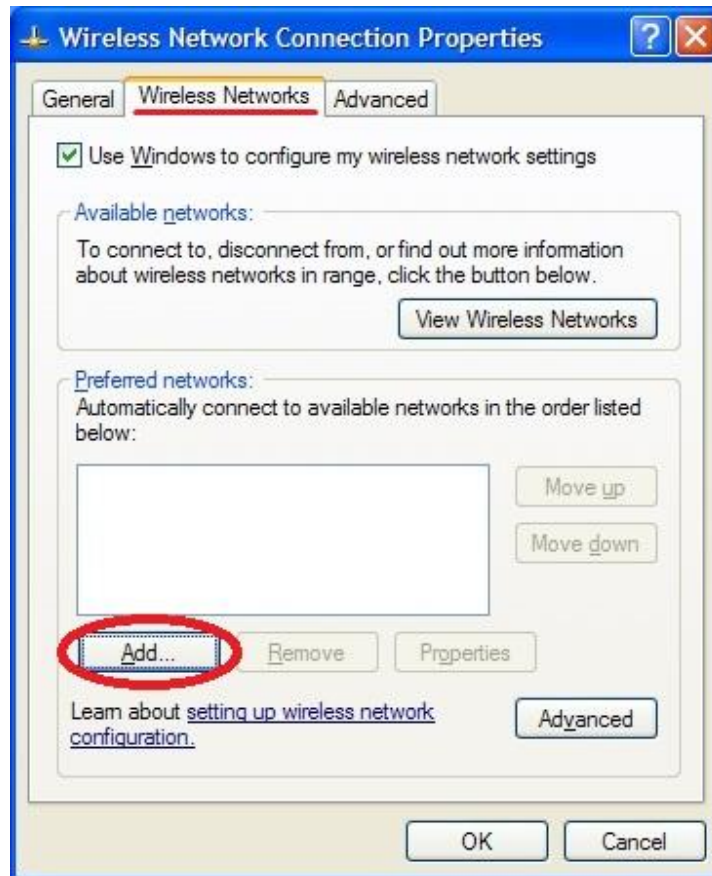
Wireless Network Connection Properties

General | Wireless Networks | Advanced

Use Windows to configure my wireless network settings

Available networks:

To connect to, disconnect from, or find out more information about wireless networks in range, click the button below.

View Wireless Networks

Preferred networks:

Automatically connect to available networks in the order listed below:

Move up

Move down

Add... Remove Properties

Learn about setting up wireless network configuration.

Advanced

OK Cancel